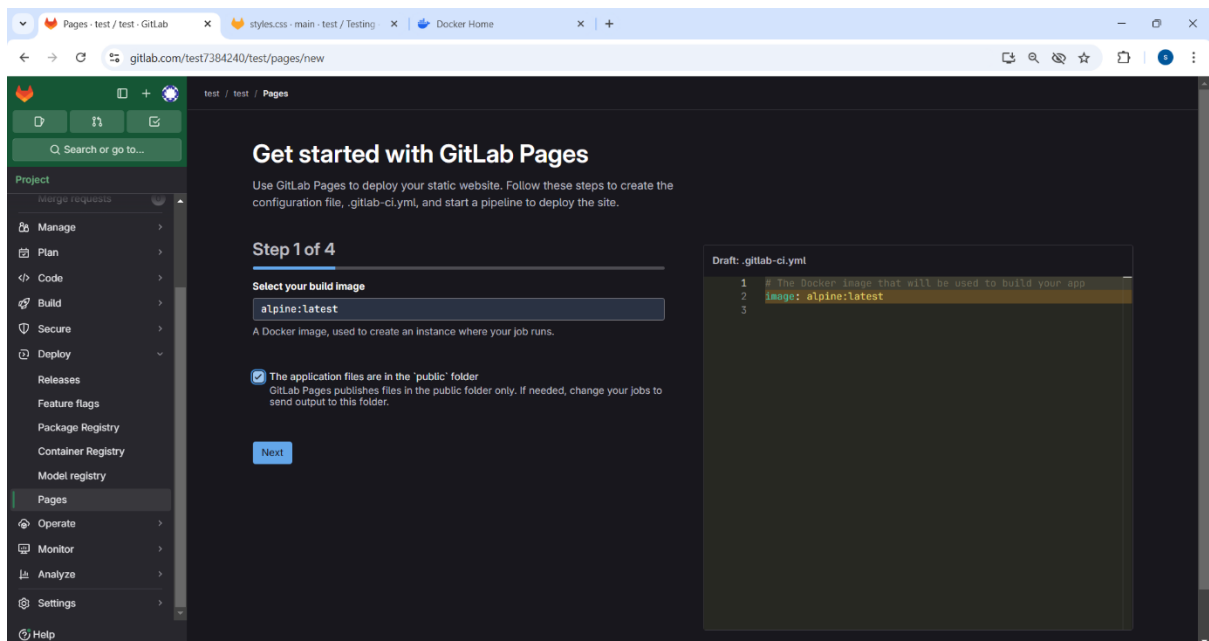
Pages - test / test · GitLab ×
styles.css · main · test / Testing ×
Docker Home ×
+

gitlab.com/test7384240/test/pages/new

Q Search or go to...

Project

Merge requests

Manage
Plan
Code
Build
Secure
Deploy
Releases
Feature flags
Package Registry
Container Registry
Model registry
Pages
Operate
Monitor
Analyze
Settings

Help

test / test / Pages

Get started with GitLab Pages

Use GitLab Pages to deploy your static website. Follow these steps to create the configuration file, .gitlab-ci.yml, and start a pipeline to deploy the site.

Step 1 of 4

Select your build image

alpine:latest

A Docker image, used to create an instance where your job runs.

The application files are in the `public` folder
GitLab Pages publishes files in the public folder only. If needed, change your jobs to send output to this folder.

Next

Draft: .gitlab-ci.yml

1 # The Docker image that will be used to build your app
2 image: alpine:latest
3